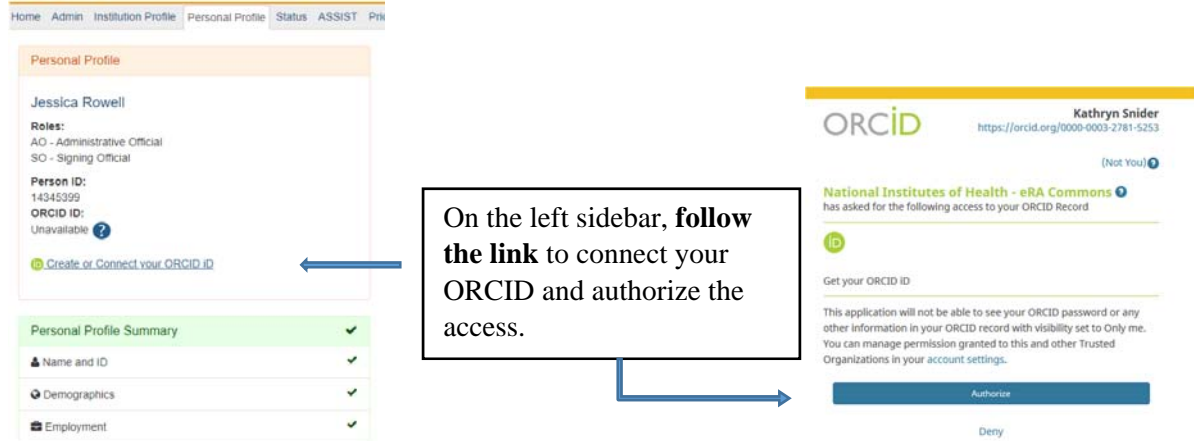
Home Admin Institution Profile Personal Profile Status ASSIST Pri

Personal Profile

Jessica Rowell

Roles:
AO - Administrative Official
SO - Signing Official

Person ID:
14345399

ORCID ID:
Unavailable

Create or Connect your ORCID iD

Personal Profile Summary

Name and ID

Demographics

Employment

On the left sidebar, **follow the link** to connect your ORCID and authorize the access.

ORCID

Kathryn Snider
https://orcid.org/0000-0003-2781-5253

(Not You)

National Institutes of Health - eRA Commons
has asked for the following access to your ORCID Record

Get your ORCID iD

This application will not be able to see your ORCID password or any other information in your ORCID record with visibility set to Only me. You can manage permission granted to this and other Trusted Organizations in your account settings.

Authorize

Deny